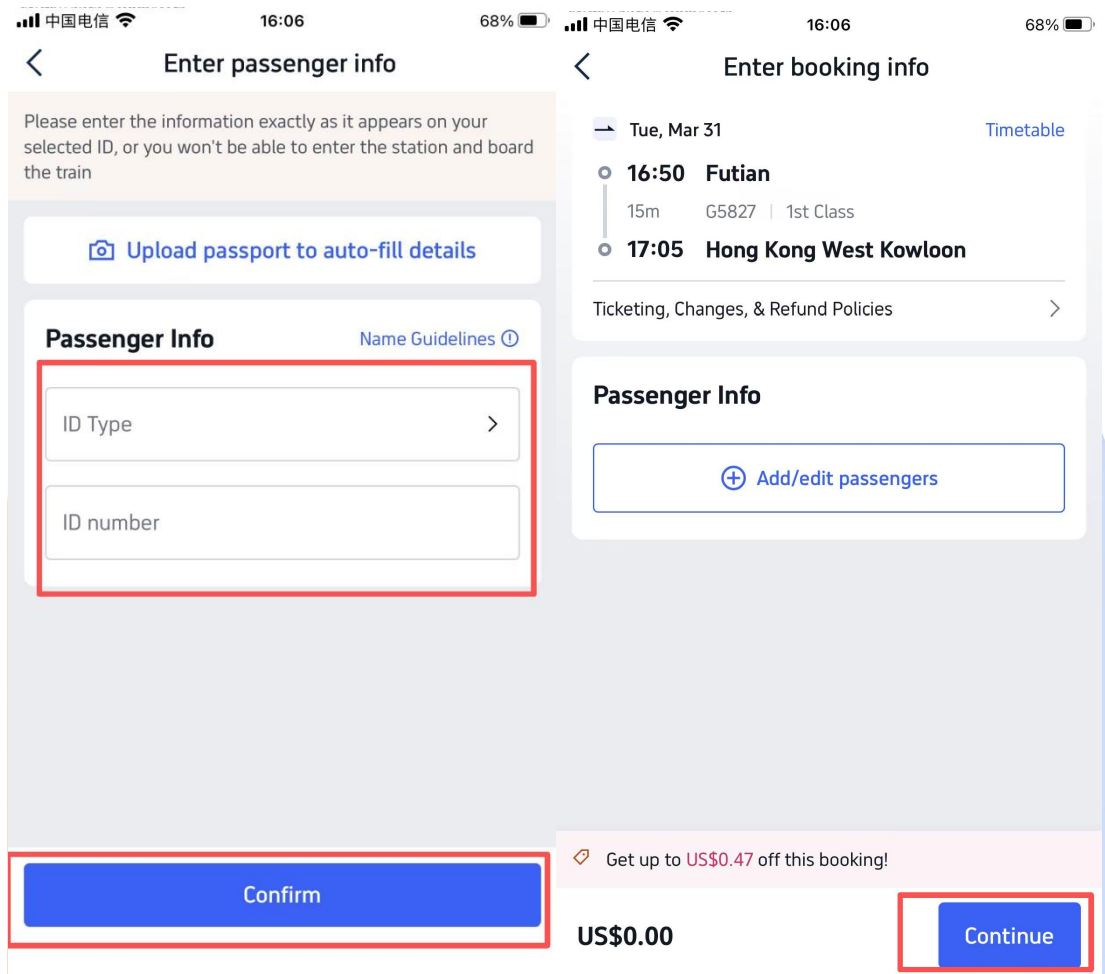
中国电信 16:06 68%

Enter passenger info

Please enter the information exactly as it appears on your selected ID, or you won't be able to enter the station and board the train

Upload passport to auto-fill details

Passenger Info

Name Guidelines

ID Type

ID number

Confirm

中国电信 16:06 68%

Enter booking info

Tue, Mar 31

Timetable

16:50 Futian

15m G5827 | 1st Class

17:05 Hong Kong West Kowloon

Ticketing, Changes, & Refund Policies

Passenger Info

Add/edit passengers

Get up to US$0.47 off this booking!

US$0.00

Continue